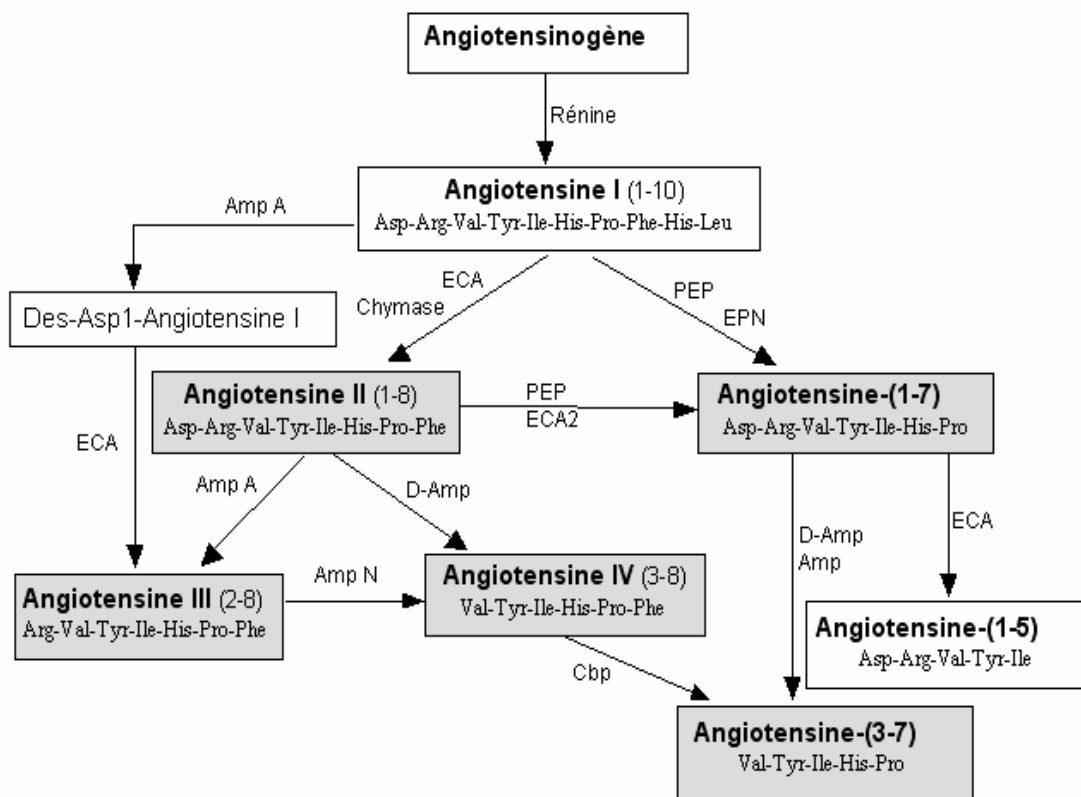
Angiotensinogène

Rénine

Angiotensine I (1-10)
Asp-Arg-Val-Tyr-Ile-His-Pro-Phe-His-Leu

Amp A

Des-Asp1-Angiotensine I

ECA
Chymase

PEP
EPN

Angiotensine II (1-8)
Asp-Arg-Val-Tyr-Ile-His-Pro-Phe

PEP
ECA2

Angiotensine-(1-7)
Asp-Arg-Val-Tyr-Ile-His-Pro

ECA

Amp A

D-Amp

D-Amp
Amp

ECA

Angiotensine III (2-8)
Arg-Val-Tyr-Ile-His-Pro-Phe

Amp N

Angiotensine IV (3-8)
Val-Tyr-Ile-His-Pro-Phe

Angiotensine-(1-5)
Asp-Arg-Val-Tyr-Ile

Cbp

Angiotensine-(3-7)
Val-Tyr-Ile-His-Pro